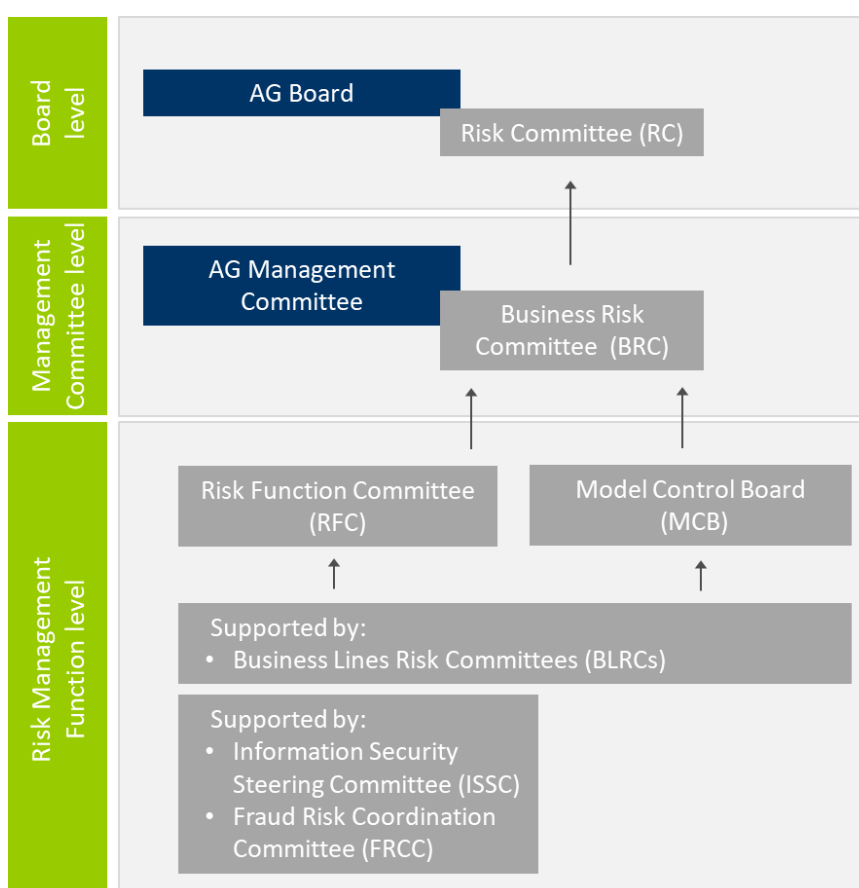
Board level

AG Board

Risk Committee (RC)

Management Committee level

AG Management Committee

Business Risk Committee (BRC)

Risk Management Function level

Risk Function Committee (RFC)

Model Control Board (MCB)

Supported by:
• Business Lines Risk Committees (BLRCs)

Supported by:
• Information Security Steering Committee (ISSC)
• Fraud Risk Coordination Committee (FRCC)